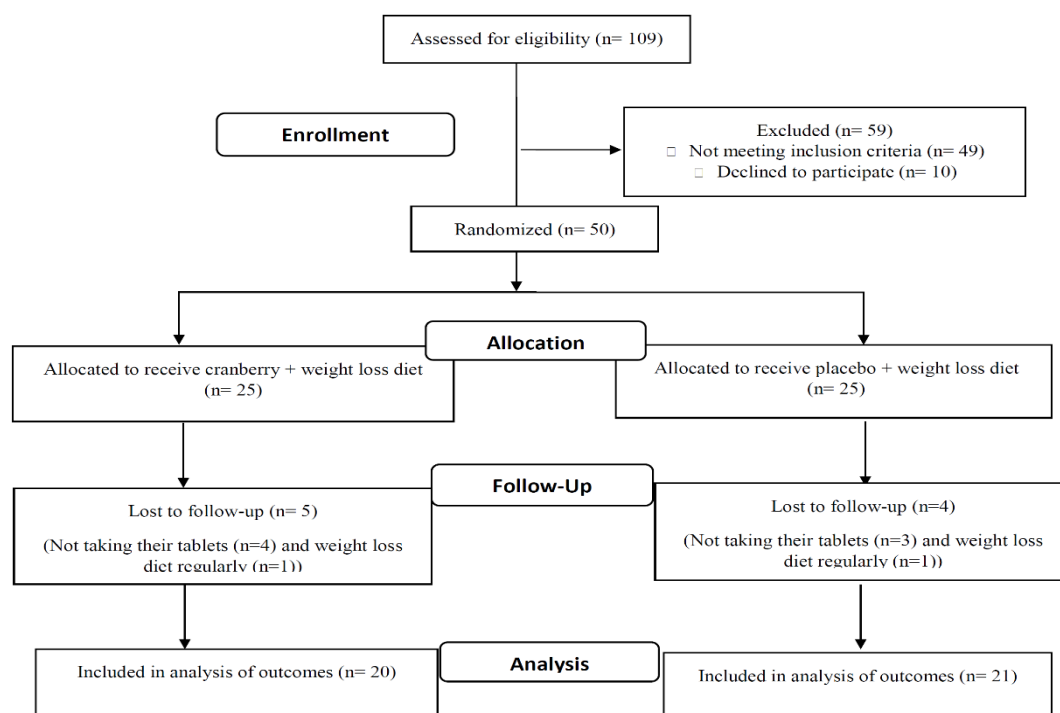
Assessed for eligibility (n= 109)

Enrollment

Excluded (n= 59)
□ Not meeting inclusion criteria (n= 49)
□ Declined to participate (n= 10)

Randomized (n= 50)

Allocation

Allocated to receive cranberry + weight loss diet (n= 25)

Allocated to receive placebo + weight loss diet (n= 25)

Follow-Up

Lost to follow-up (n= 5)

(Not taking their tablets (n=4) and weight loss diet regularly (n=1))

Lost to follow-up (n=4)

(Not taking their tablets (n=3) and weight loss diet regularly (n=1))

Analysis

Included in analysis of outcomes (n= 20)

Included in analysis of outcomes (n= 21)